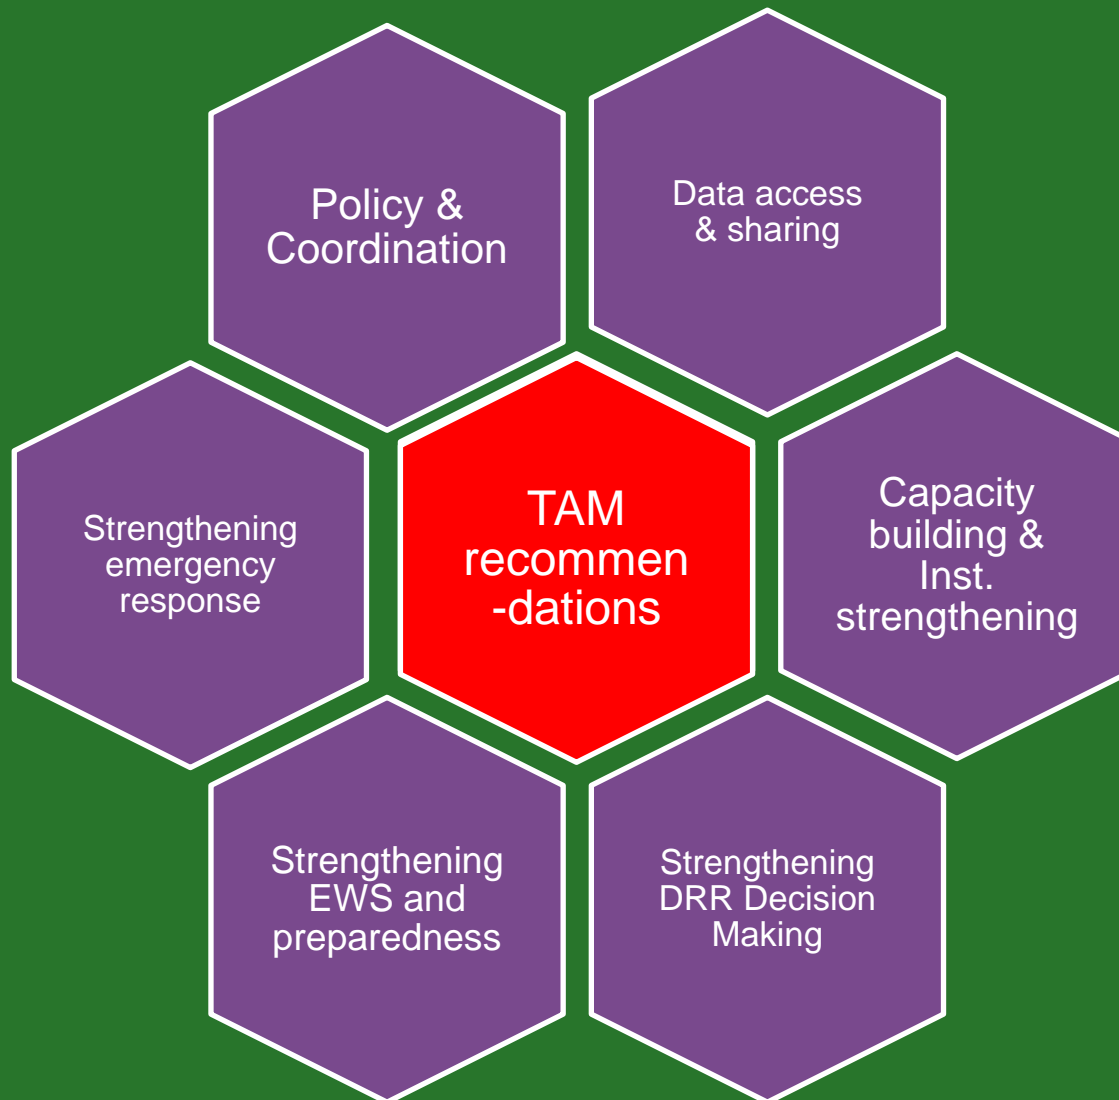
Policy & Coordination

Data access & sharing

Strengthening emergency response

TAM recommen -dations

Capacity building & Inst. strengthening

Strengthening EWS and preparedness

Strengthening DRR Decision Making